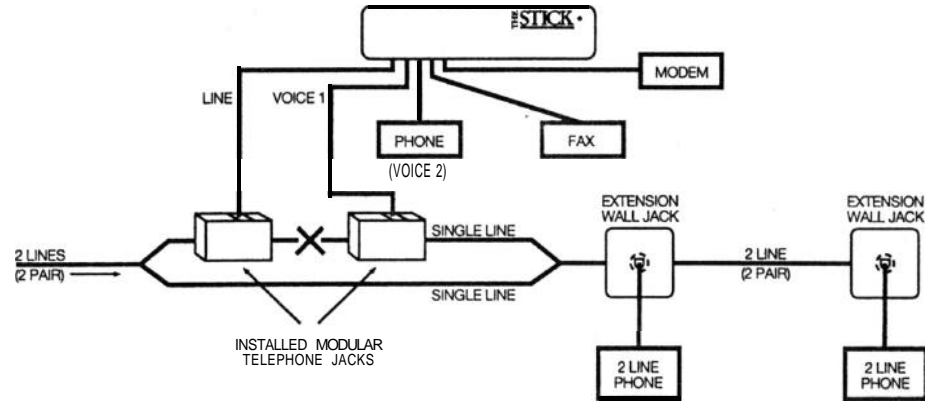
THE STICK

MODEM

LINE

VOICE 1

PHONE

(VOICE 2)

FAX

EXTENSION WALL JACK

EXTENSION WALL JACK

2 LINES (2 PAIR)

SINGLE LINE

2 LINE (2 PAIR)

SINGLE LINE

INSTALLED MODULAR TELEPHONE JACKS

2 LINE PHONE

2 LINE PHONE